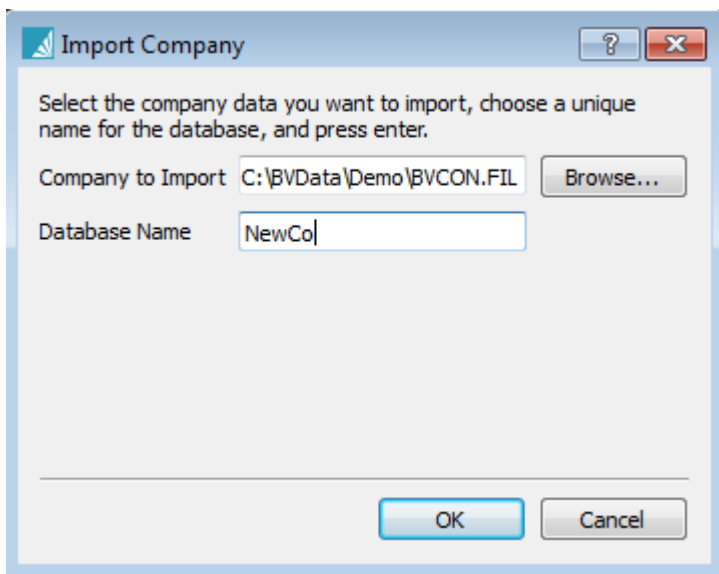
Import Company

?

x

Select the company data you want to import, choose a unique name for the database, and press enter.

Company to Import C:\BVData\Demo\BVCON.FIL Browse...

Database Name NewCo

OK Cancel